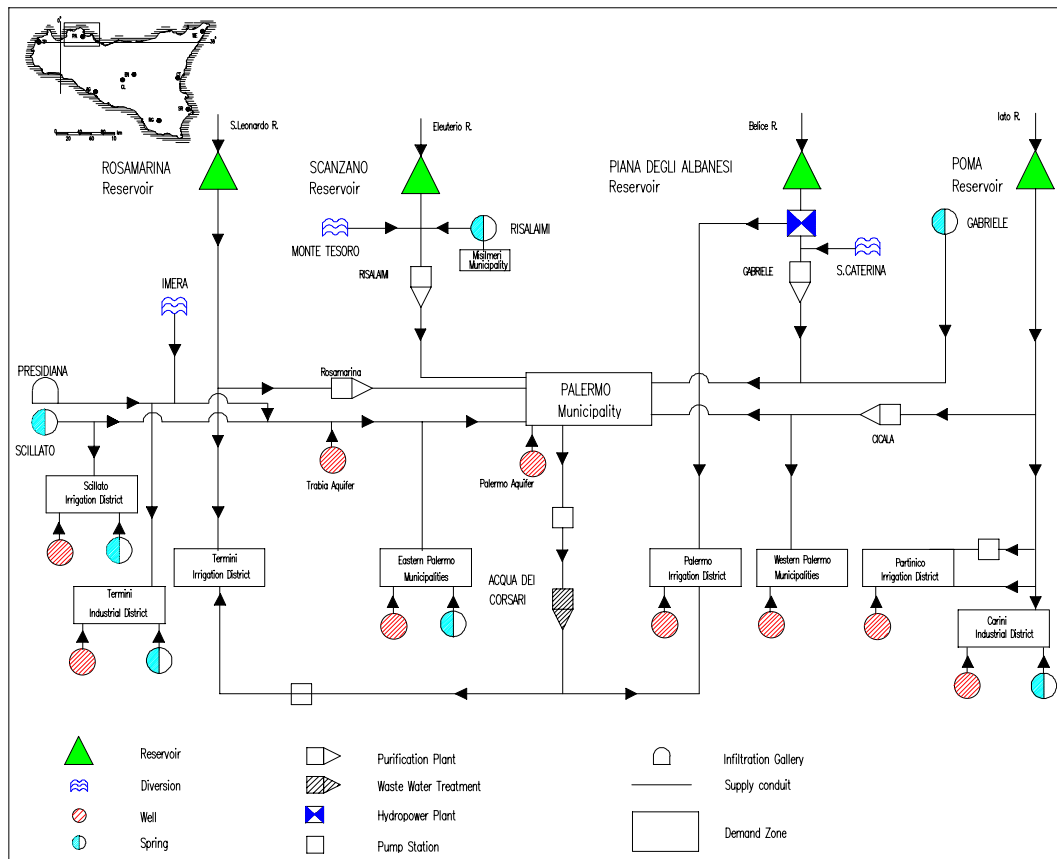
S.Leonardo R.

ROSAMARINA
Reservoir

Eleuterio R.

SCANZANO
Reservoir

Belice R.

PIANA DEGLI ALBANESI
Reservoir

Iato R.

POMA
Reservoir

MONTE TESORO

RISALAIMI

Misilmeri Municipality

RISALAIMI

GABRIELE

S.CATERINA

GABRIELE

IMERA

PRESIDIANA

Rosamarina

PALERMO
Municipality

SCILLATO

CICALA

Trabia Aquifer

Palermo Aquifer

Scillato
Irrigation District

Termini
Irrigation District

Termini
Industrial District

Eastern Palermo
Municipalities

ACQUA DEI
CORSARI

Palermo
Irrigation District

Western Palermo
Municipalities

Partinico
Irrigation District

Carini
Industrial District

Reservoir

Diversion

Well

Spring

Purification Plant

Waste Water Treatment

Hydropower Plant

Pump Station

Infiltration Gallery

Supply conduit

Demand Zone